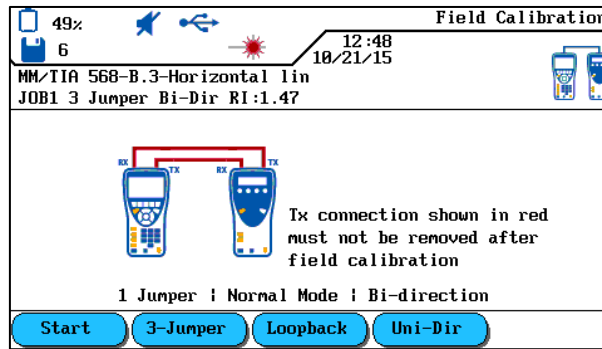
49%
6
Field Calibration
12:48
10/21/15
MM/TIA 568-B.3-Horizontal lin
JOB1 3 Jumper Bi-Dir RI:1.47
RX
TX
RX
TX
Tx connection shown in red must not be removed after field calibration
1 Jumper | Normal Mode | Bi-direction
Start
3-Jumper
Loopback
Uni-Dir